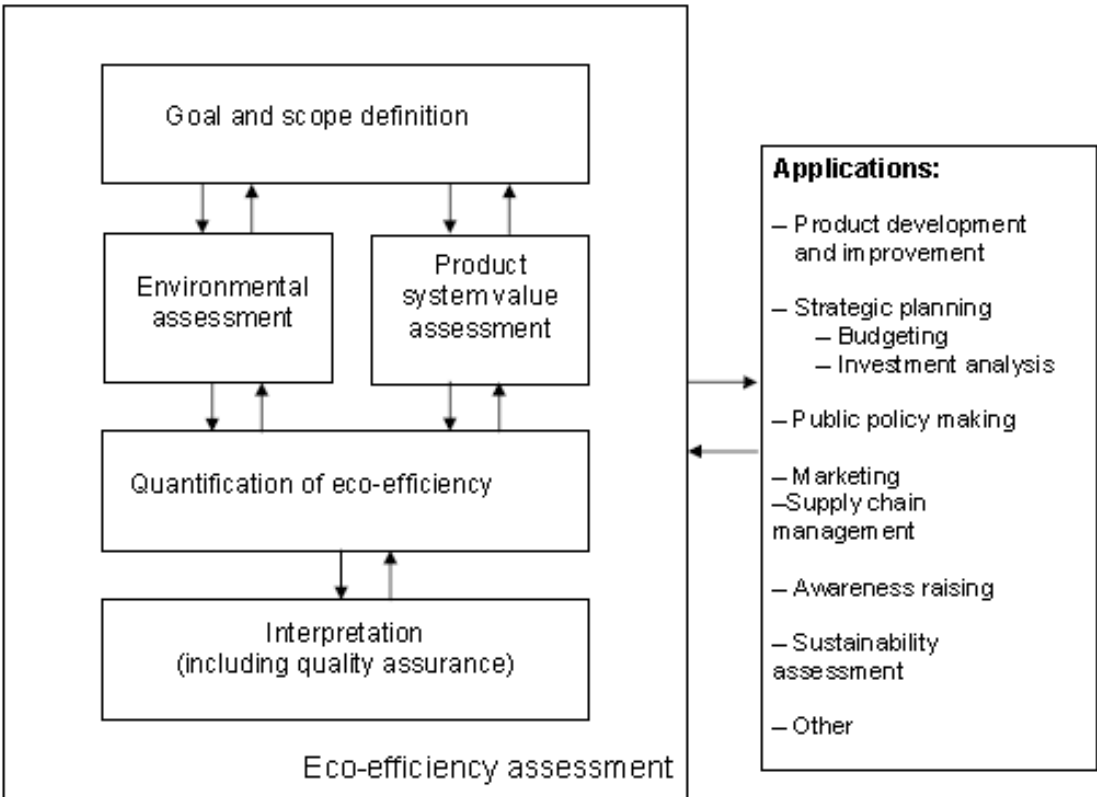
Goal and scope definition

Environmental assessment

Product system value assessment

Quantification of eco-efficiency

Interpretation (including quality assurance)

Eco-efficiency assessment

**Applications:**

– Product development and improvement

– Strategic planning
– Budgeting
– Investment analysis

– Public policy making

– Marketing
–Supply chain management

– Awareness raising

– Sustainability assessment

– Other